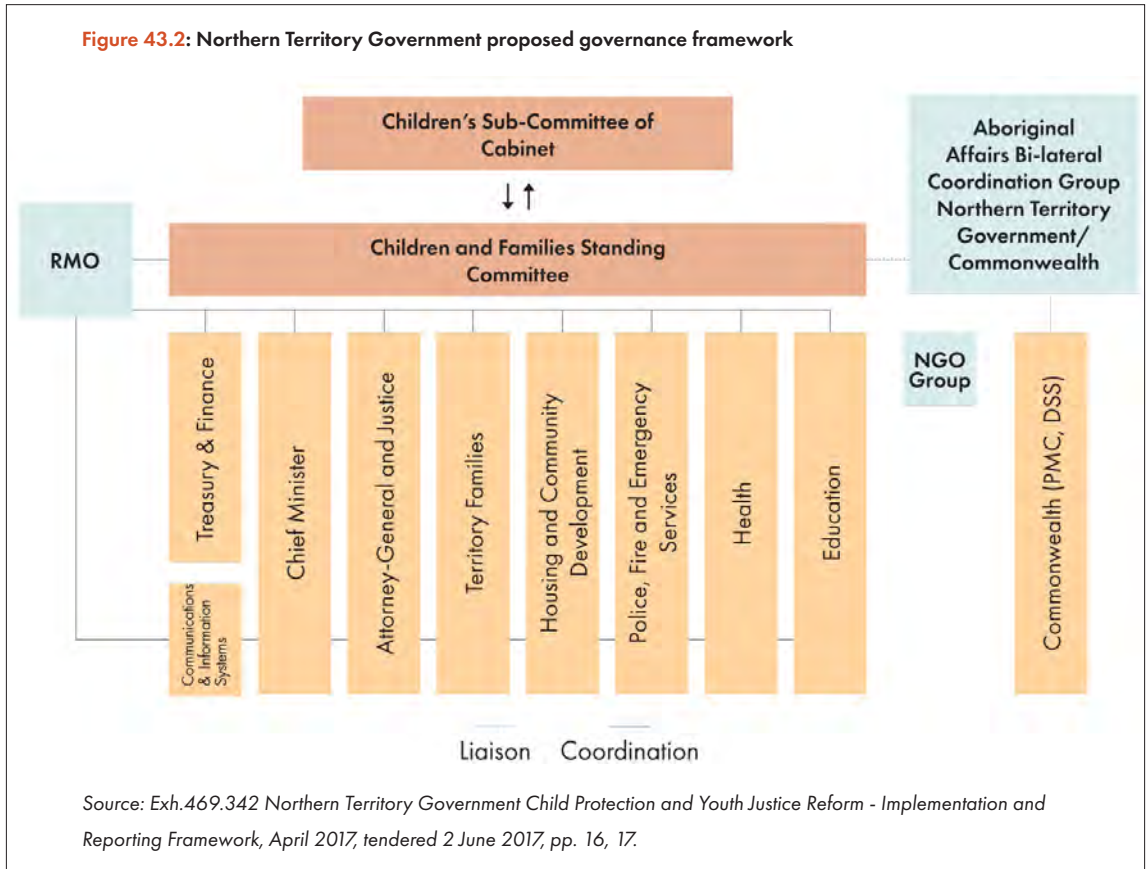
Figure 43.2: Northern Territory Government proposed governance framework

Children's Sub-Committee of Cabinet

RMO

Children and Families Standing Committee

Aboriginal Affairs Bi-lateral Coordination Group Northern Territory Government/ Commonwealth

Treasury & Finance

Communications & Information Systems

Chief Minister

Attorney-General and Justice

Territory Families

Housing and Community Development

Police, Fire and Emergency Services

Health

Education

NGO Group

Commonwealth (PMC, DSS)

Liaison Coordination

Source: Exh.469.342 Northern Territory Government Child Protection and Youth Justice Reform - Implementation and Reporting Framework, April 2017, tendered 2 June 2017, pp. 16, 17.